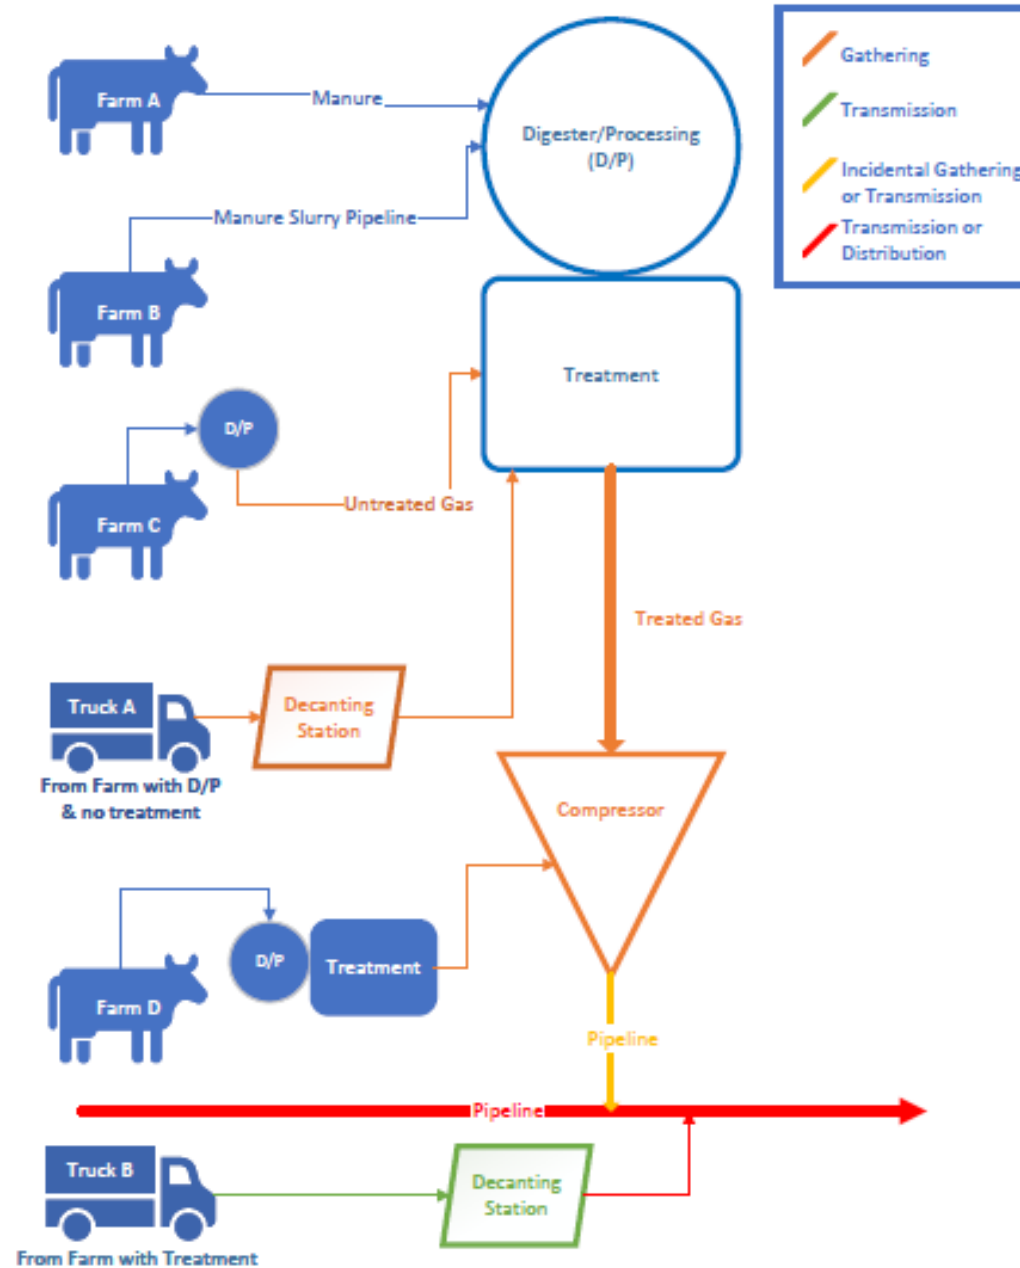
Gathering

Transmission

Incidental Gathering or Transmission

Transmission or Distribution

Farm A

Manure

Digester/Processing (D/P)

Manure Slurry Pipeline

Farm B

Treatment

D/P

Farm C

Untreated Gas

Treated Gas

Truck A

Decanting Station

From Farm with D/P & no treatment

Compressor

D/P

Treatment

Farm D

Pipeline

Pipeline

Truck B

Decanting Station

From Farm with Treatment